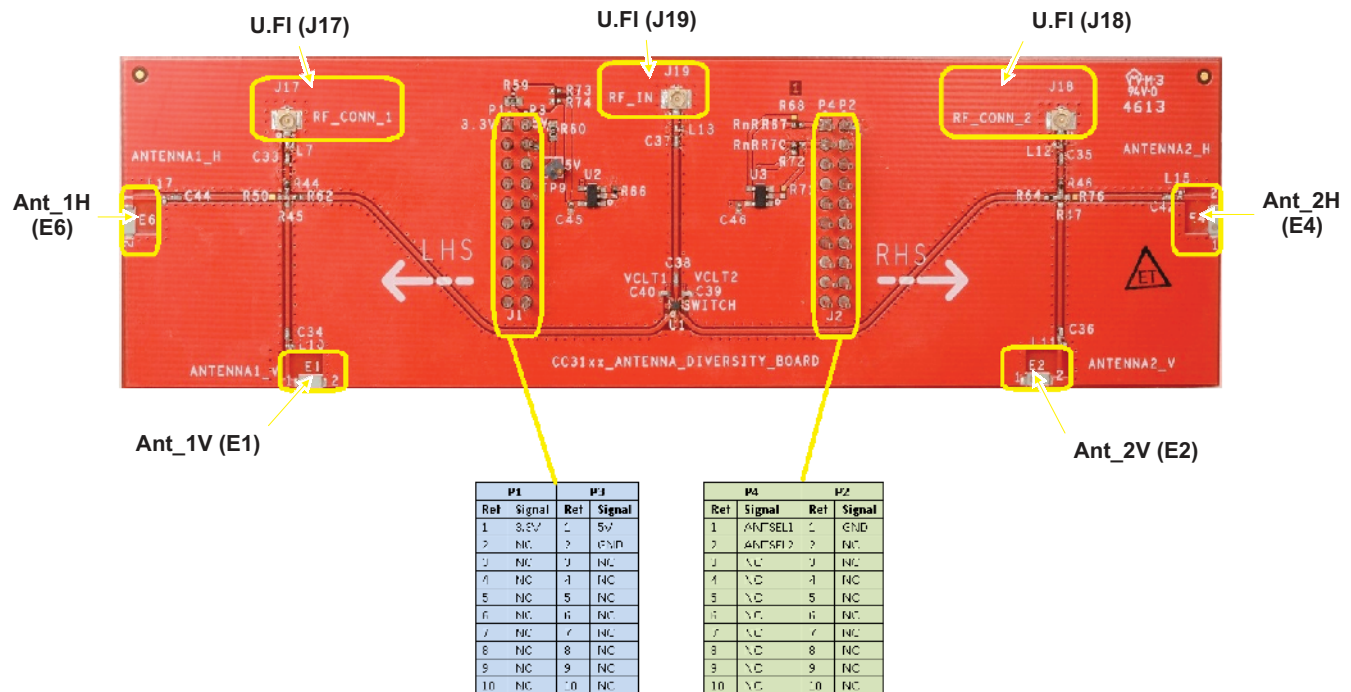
U.FI (J17)

U.FI (J19)

U.FI (J18)

J17 RF_CONN_1

R59 R73 R74 P1 P3 3.3V R60 5V

J19 RF_IN L13 C37

R68 P4 P2 RmRR67 RmRR7C R72

J18 RF_CONN_2

4613

ANTENNA1_H C33 L7

ANTENNA2_H L12 C35

Ant_1H (E6)

L17 C44 R50 R44 R62 R45 E6

U2 R66 P9 C45

U3 R71 C46

R64 R46 R76 R47 L15 C42

Ant_2H (E4)

LHS

RHS

C38 VCLT1 VCLT2 C40 C39 SWITCH U1

J1 J2

C34 L10

C36 L11

ANTENNA1_V E1

CC31xx_ANTENNA_DIVERSITY_BOARD

E2 ANTENNA2_V

Ant_1V (E1)

Ant_2V (E2)

| P1 | | P3 | |
|---|---|---|---|
| Ref | Signal | Ref | Signal |
| 1 | 3.3V | 1 | 5V |
| 2 | NC | 2 | GND |
| 3 | NC | 3 | NC |
| 4 | NC | 4 | NC |
| 5 | NC | 5 | NC |
| 6 | NC | 6 | NC |
| 7 | NC | 7 | NC |
| 8 | NC | 8 | NC |
| 9 | NC | 9 | NC |
| 10 | NC | 10 | NC |

| P4 | | P2 | |
|---|---|---|---|
| Ref | Signal | Ref | Signal |
| 1 | ANTSEL1 | 1 | GND |
| 2 | ANTSEL2 | 2 | NC |
| 3 | NC | 3 | NC |
| 4 | NC | 4 | NC |
| 5 | NC | 5 | NC |
| 6 | NC | 6 | NC |
| 7 | NC | 7 | NC |
| 8 | NC | 8 | NC |
| 9 | NC | 9 | NC |
| 10 | NC | 10 | NC |